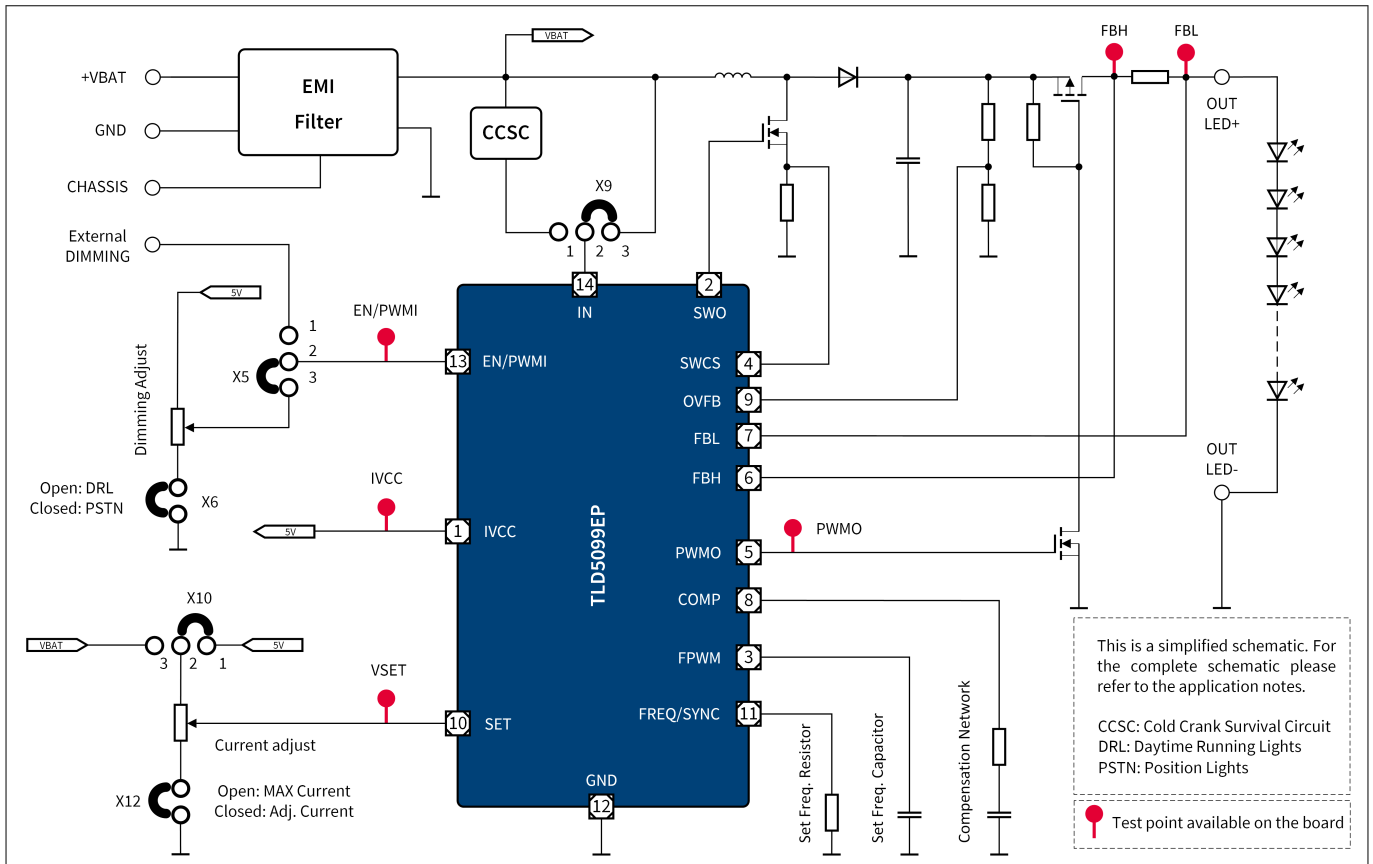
VBAT

FBH FBL

+VBAT

GND

CHASSIS

EMI Filter

CCSC

X9

1 2 3

OUT LED+

External DIMMING

5V

Dimming Adjust

1
2
3

X5

EN/PWMI

Open: DRL
Closed: PSTN

X6

IVCC

5V

X10

VBAT

5V

3 2 1

VSET

Current adjust

X12

Open: MAX Current
Closed: Adj. Current

14 IN

2 SWO

13 EN/PWMI

4 SWCS

9 OVFB

7 FBL

6 FBH

1 IVCC

TLD5099EP

5 PWMO

8 COMP

3 FPWM

10 SET

11 FREQ/SYNC

GND 12

OUT LED-

PWMO

Set Freq. Resistor

Set Freq. Capacitor

Compensation Network

This is a simplified schematic. For the complete schematic please refer to the application notes.

CCSC: Cold Crank Survival Circuit
DRL: Daytime Running Lights
PSTN: Position Lights

Test point available on the board